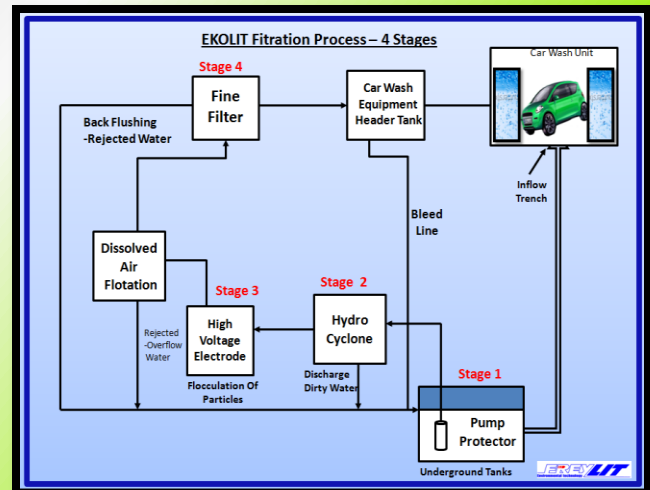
EKOLIT Fitration Process – 4 Stages

Stage 4

Fine Filter

Car Wash Equipment Header Tank

Car Wash Unit

Back Flushing -Rejected Water

Inflow Trench

Bleed Line

Dissolved Air Flotation

Stage 2

Stage 3

Hydro Cyclone

High Voltage Electrode

Rejected -Overflow Water

Discharge Dirty Water

Flocculation Of Particles

Stage 1

Pump Protector

Underground Tanks

JEREYLIT